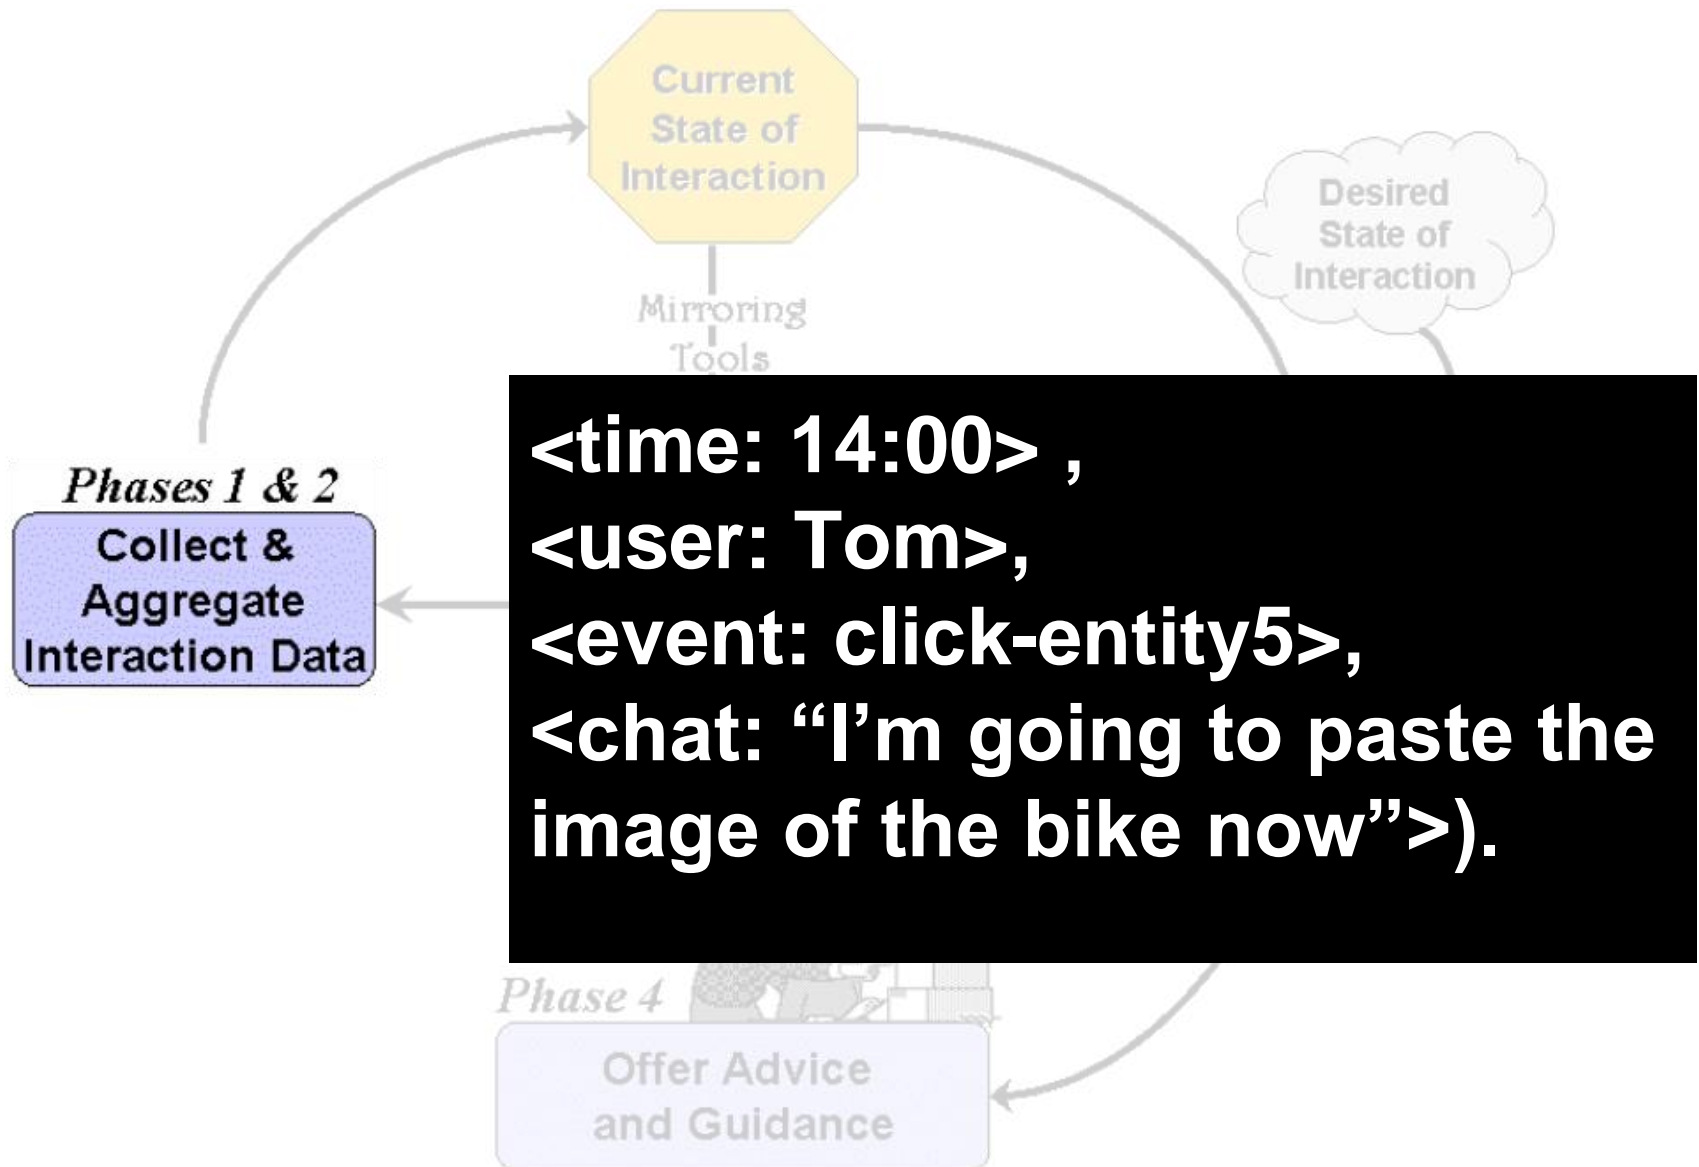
Current State of Interaction

Desired State of Interaction

Mirroring Tools

Phases 1 & 2

Collect & Aggregate Interaction Data

<time: 14:00> ,
<user: Tom>,
<event: click-entity5>,
<chat: “I’m going to paste the image of the bike now”>).

Phase 4

Offer Advice and Guidance